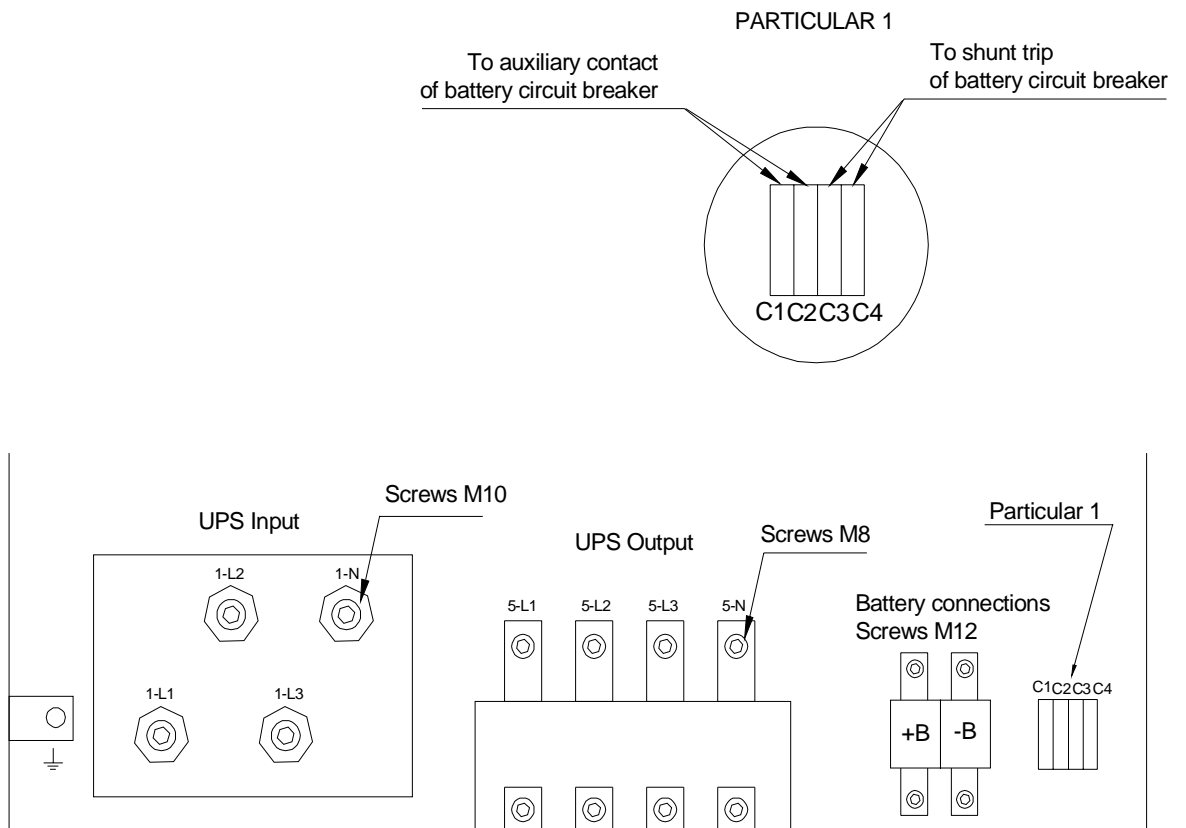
PARTICULAR 1

To auxiliary contact of battery circuit breaker

To shunt trip of battery circuit breaker

C1C2C3C4

Screws M10

UPS Input

1-L2

1-N

1-L1

1-L3

UPS Output

Screws M8

5-L1

5-L2

5-L3

5-N

Particular 1

Battery connections Screws M12

+B

-B

C1C2C3C4